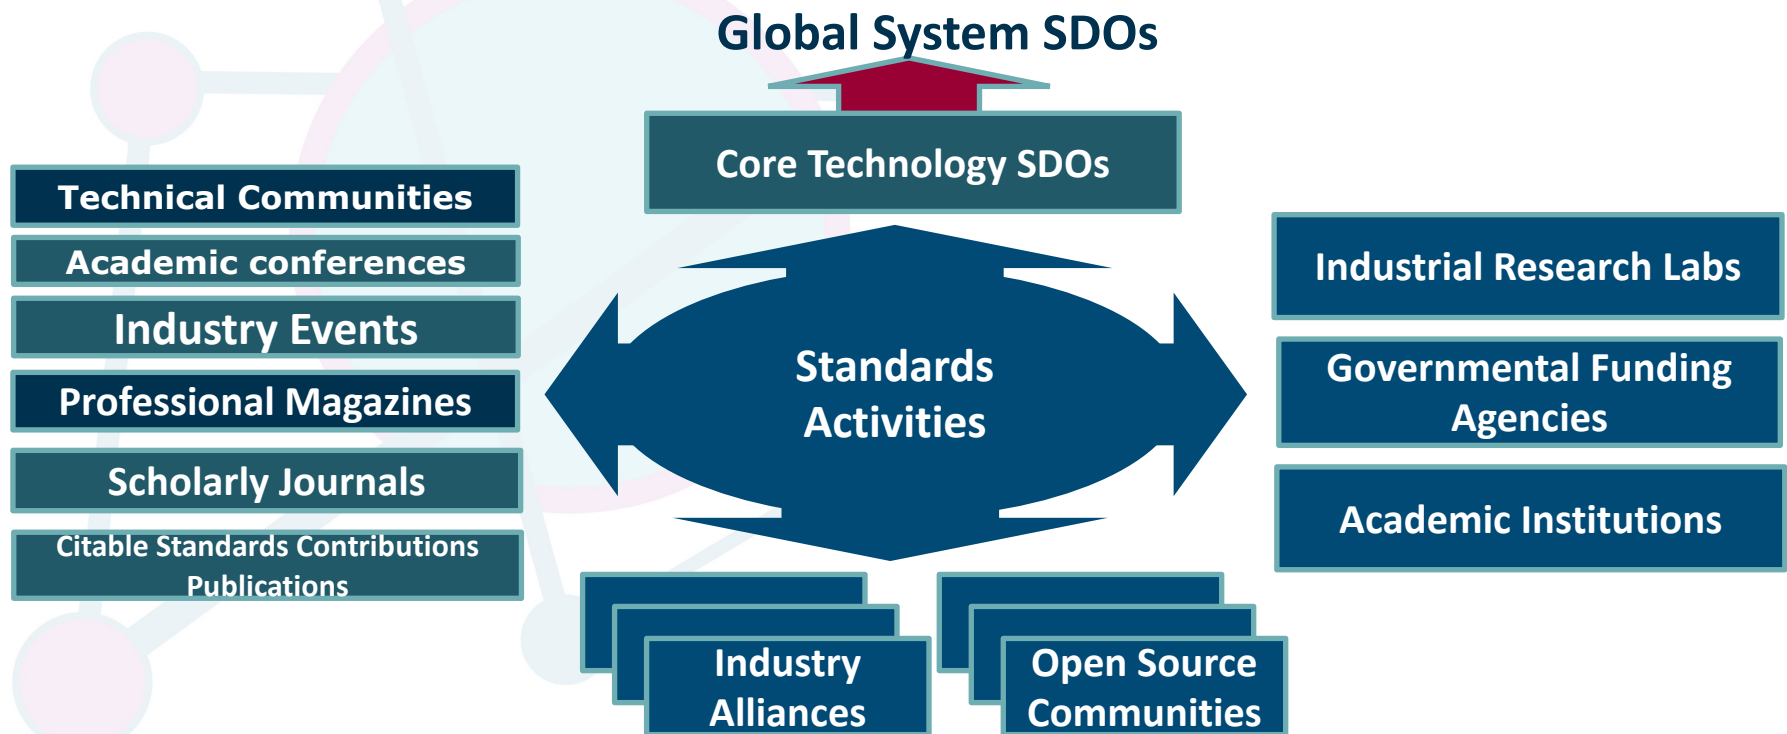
Global System SDOs

Core Technology SDOs

Technical Communities

Academic conferences

Industry Events

Professional Magazines

Scholarly Journals

Citable Standards Contributions Publications

Standards Activities

Industrial Research Labs

Governmental Funding Agencies

Academic Institutions

Industry Alliances

Open Source Communities